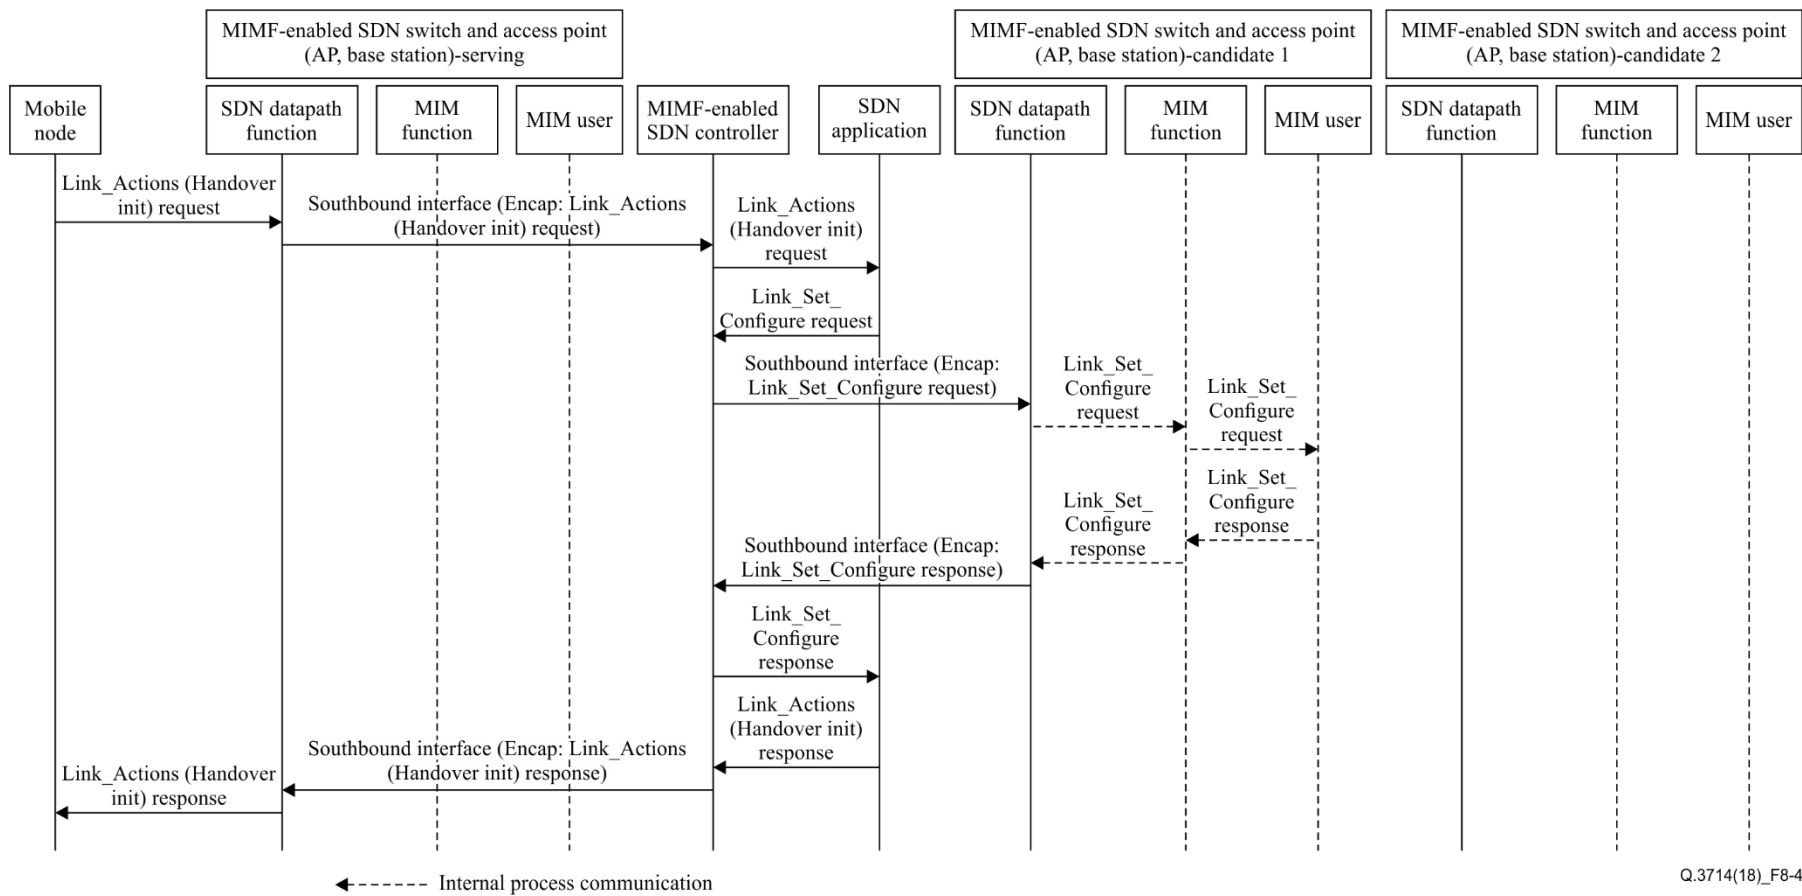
MIMF-enabled SDN switch and access point (AP, base station)-serving

MIMF-enabled SDN switch and access point (AP, base station)-candidate 1

MIMF-enabled SDN switch and access point (AP, base station)-candidate 2

Mobile node

SDN datapath function

MIM function

MIM user

MIMF-enabled SDN controller

SDN application

SDN datapath function

MIM function

MIM user

SDN datapath function

MIM function

MIM user

Link_Actions (Handover init) request

Southbound interface (Encap: Link_Actions (Handover init) request)

Link_Actions (Handover init) request

Link_Set_ Configure request

Southbound interface (Encap: Link_Set_Configure request)

Link_Set_ Configure request

Link_Set_ Configure request

Link_Set_ Configure response

Link_Set_ Configure response

Southbound interface (Encap: Link_Set_Configure response)

Link_Set_ Configure response

Link_Actions (Handover init) response

Southbound interface (Encap: Link_Actions (Handover init) response)

Link_Actions (Handover init) response

Internal process communication

Q.3714(18)_F8-4